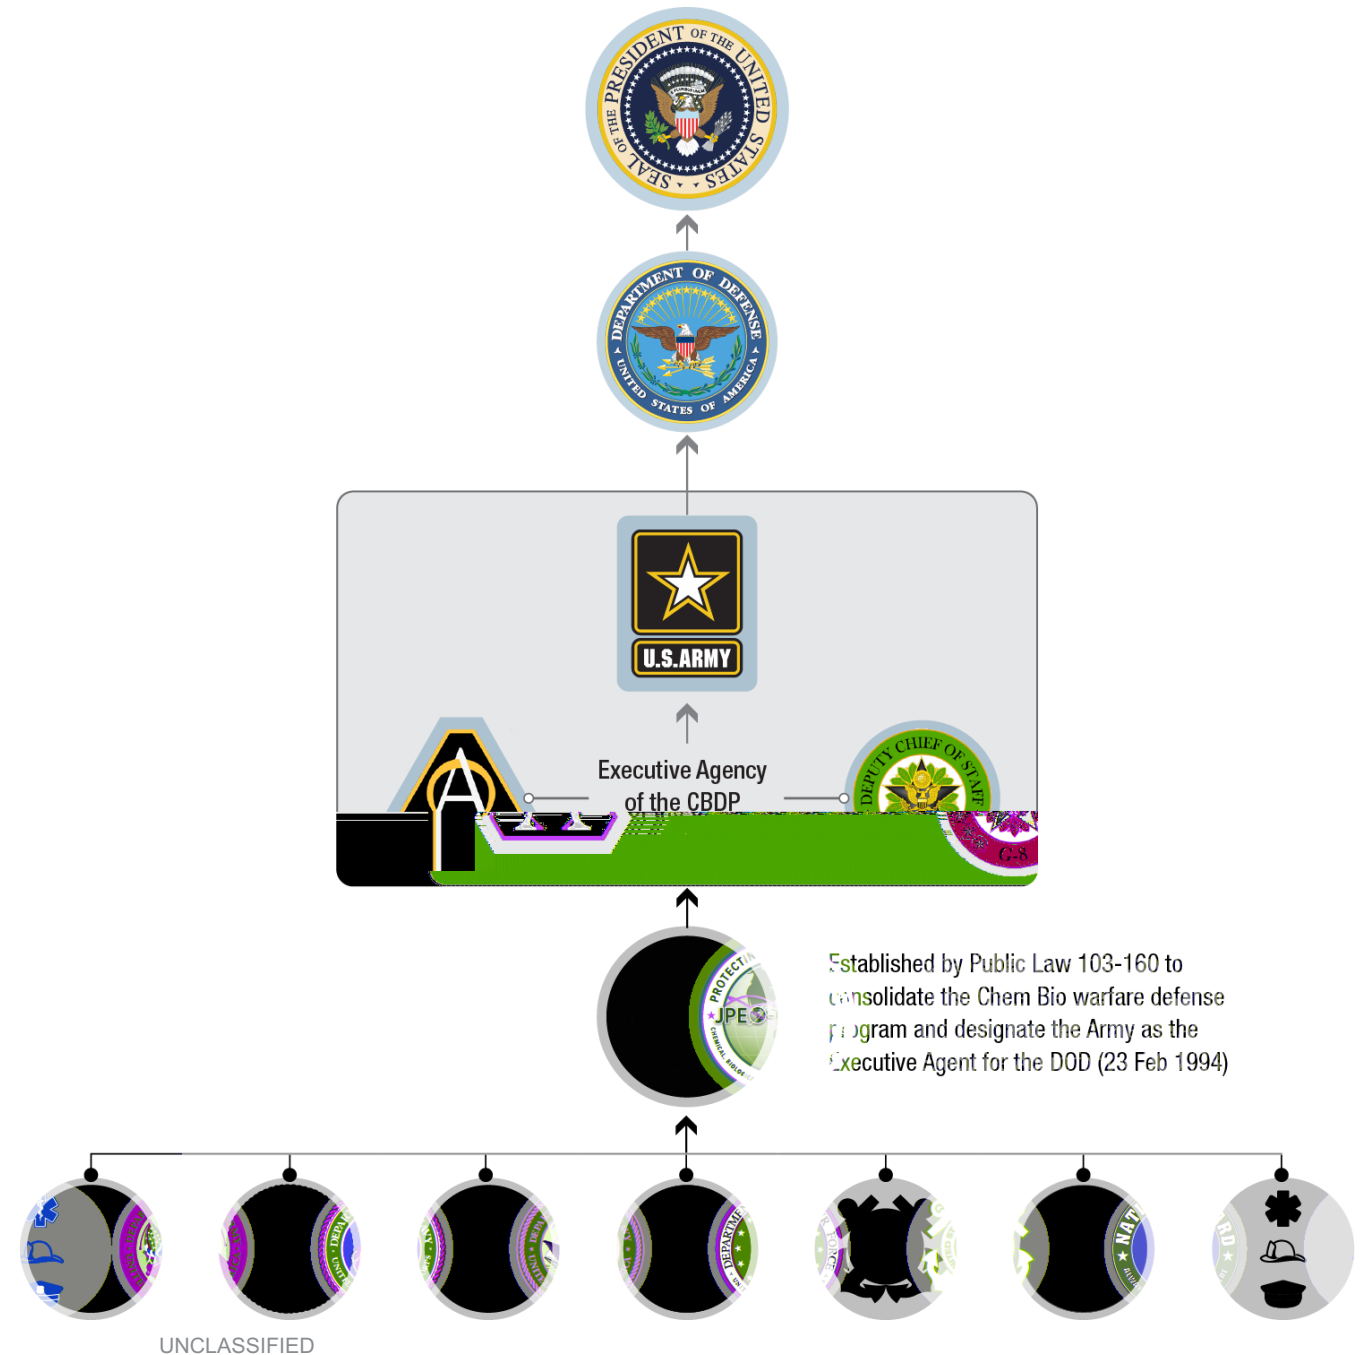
SEAL OF THE PRESIDENT OF THE UNITED STATES

DEPARTMENT OF DEFENSE UNITED STATES OF AMERICA

U.S. ARMY

Executive Agency of the CBDP

DEPUTY CHIEF OF STAFF

G-8

PROTECTION JPEO CHEMICAL BIOLOGICAL

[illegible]stablished by Public Law 103-160 to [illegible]nsolidate the Chem Bio warfare defense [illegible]ogram and designate the Army as the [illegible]xecutive Agent for the DOD (23 Feb 1994)

UNCLASSIFIED